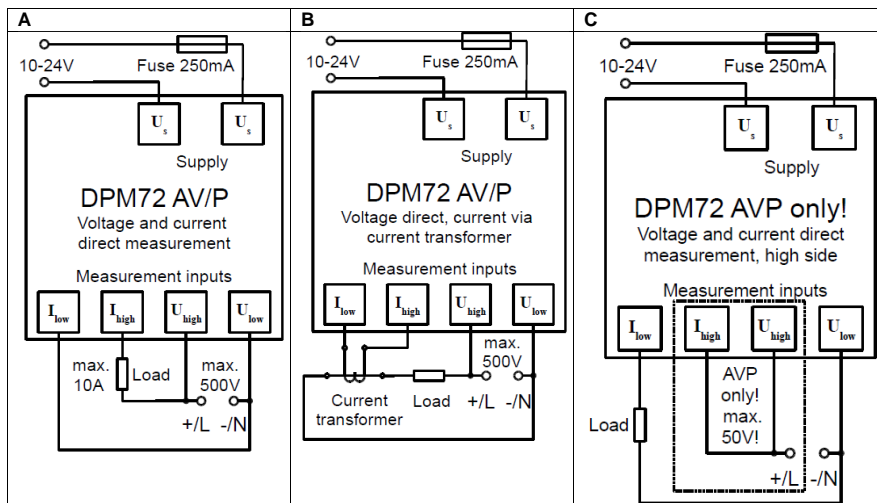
A

10-24V Fuse 250mA

$U_s$ $U_s$

Supply

DPM72 AV/P

Voltage and current direct measurement

Measurement inputs

$I_{low}$ $I_{high}$ $U_{high}$ $U_{low}$

max. 10A

Load

max. 500V

+/L -/N

B

10-24V Fuse 250mA

$U_s$ $U_s$

Supply

DPM72 AV/P

Voltage direct, current via current transformer

Measurement inputs

$I_{low}$ $I_{high}$ $U_{high}$ $U_{low}$

max. 500V

Current transformer

Load

+/L -/N

C

10-24V Fuse 250mA

$U_s$ $U_s$

Supply

DPM72 AVP only!

Voltage and current direct measurement, high side

Measurement inputs

$I_{low}$ $I_{high}$ $U_{high}$ $U_{low}$

AVP only! max. 50V!

Load

+/L -/N